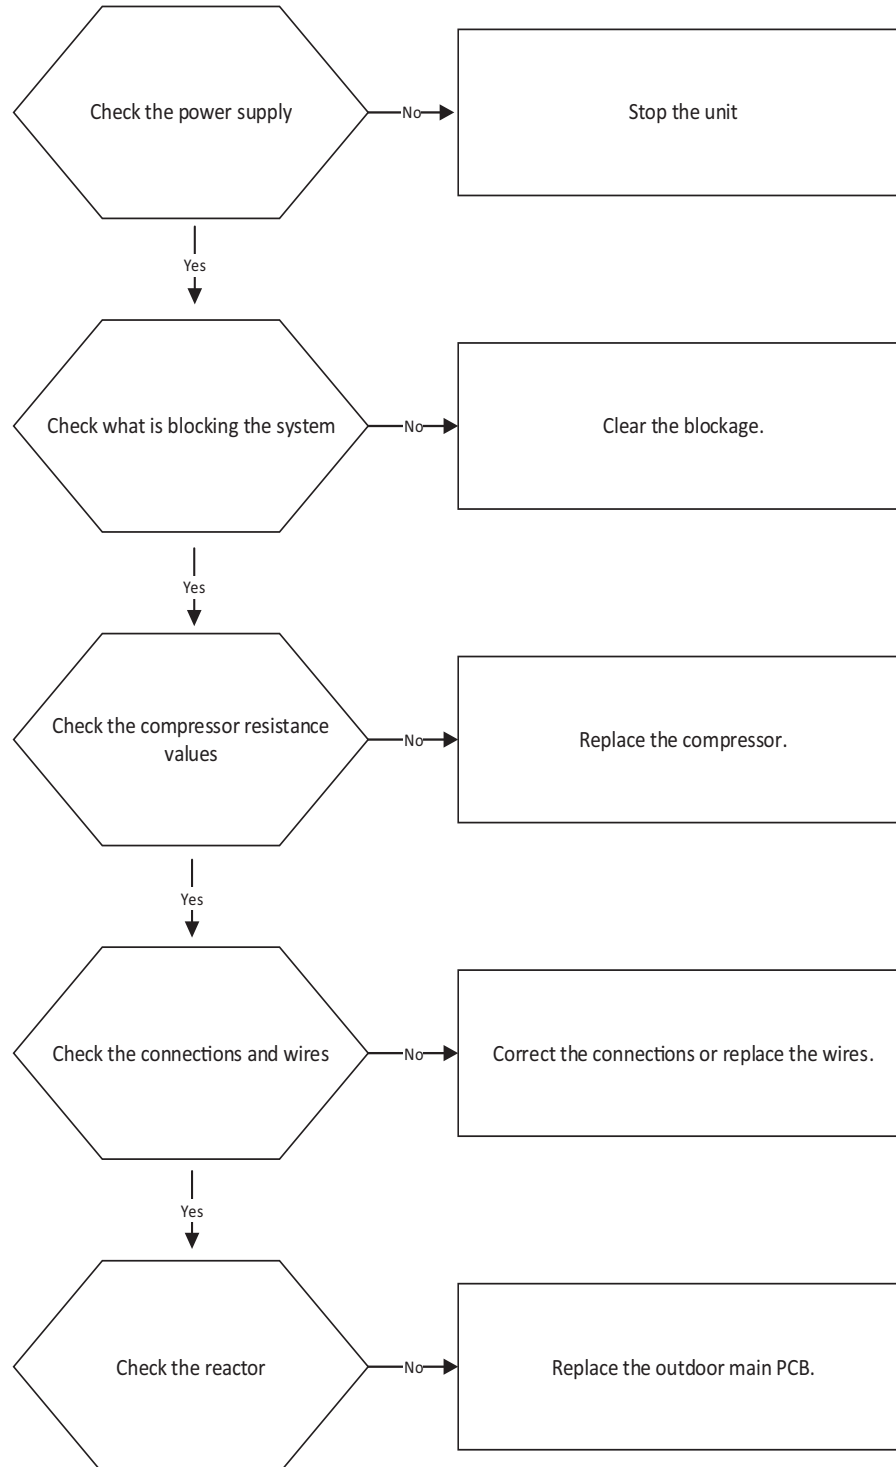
Check the power supply

No

Stop the unit

Yes

Check what is blocking the system

No

Clear the blockage.

Yes

Check the compressor resistance values

No

Replace the compressor.

Yes

Check the connections and wires

No

Correct the connections or replace the wires.

Yes

Check the reactor

No

Replace the outdoor main PCB.